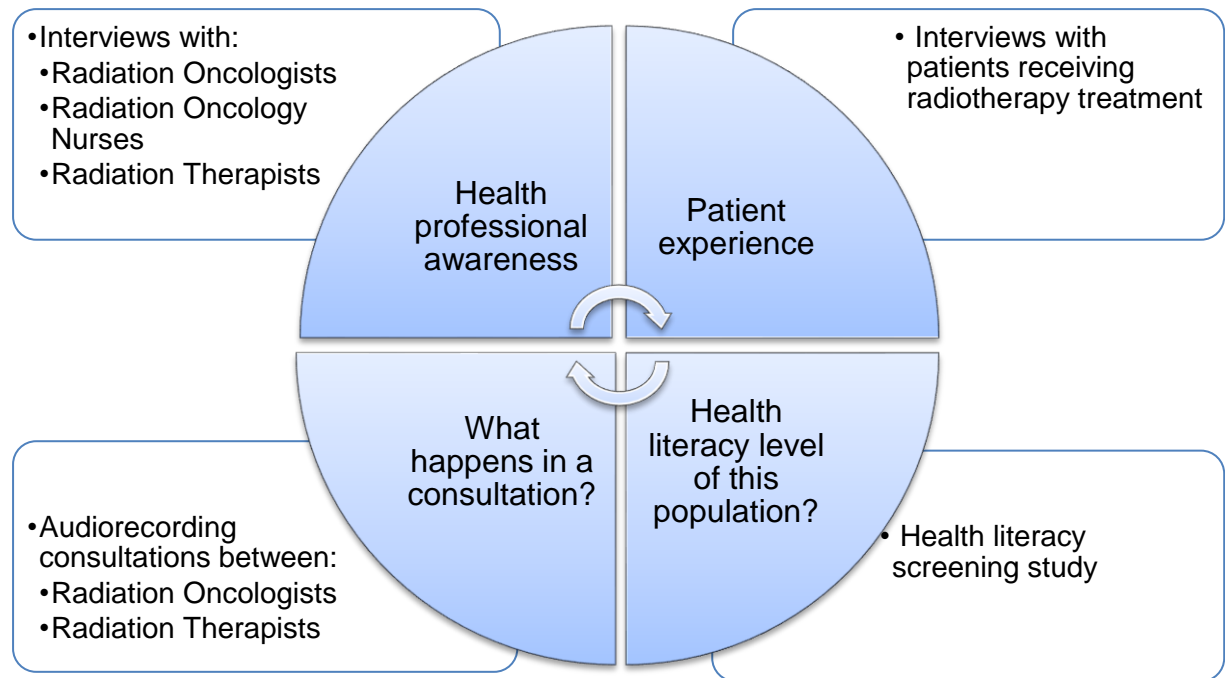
•Interviews with:
•Radiation Oncologists
•Radiation Oncology Nurses
•Radiation Therapists

Health professional awareness

Patient experience

• Interviews with patients receiving radiotherapy treatment

What happens in a consultation?

Health literacy level of this population?

•Audiorecording consultations between:
•Radiation Oncologists
•Radiation Therapists

• Health literacy screening study